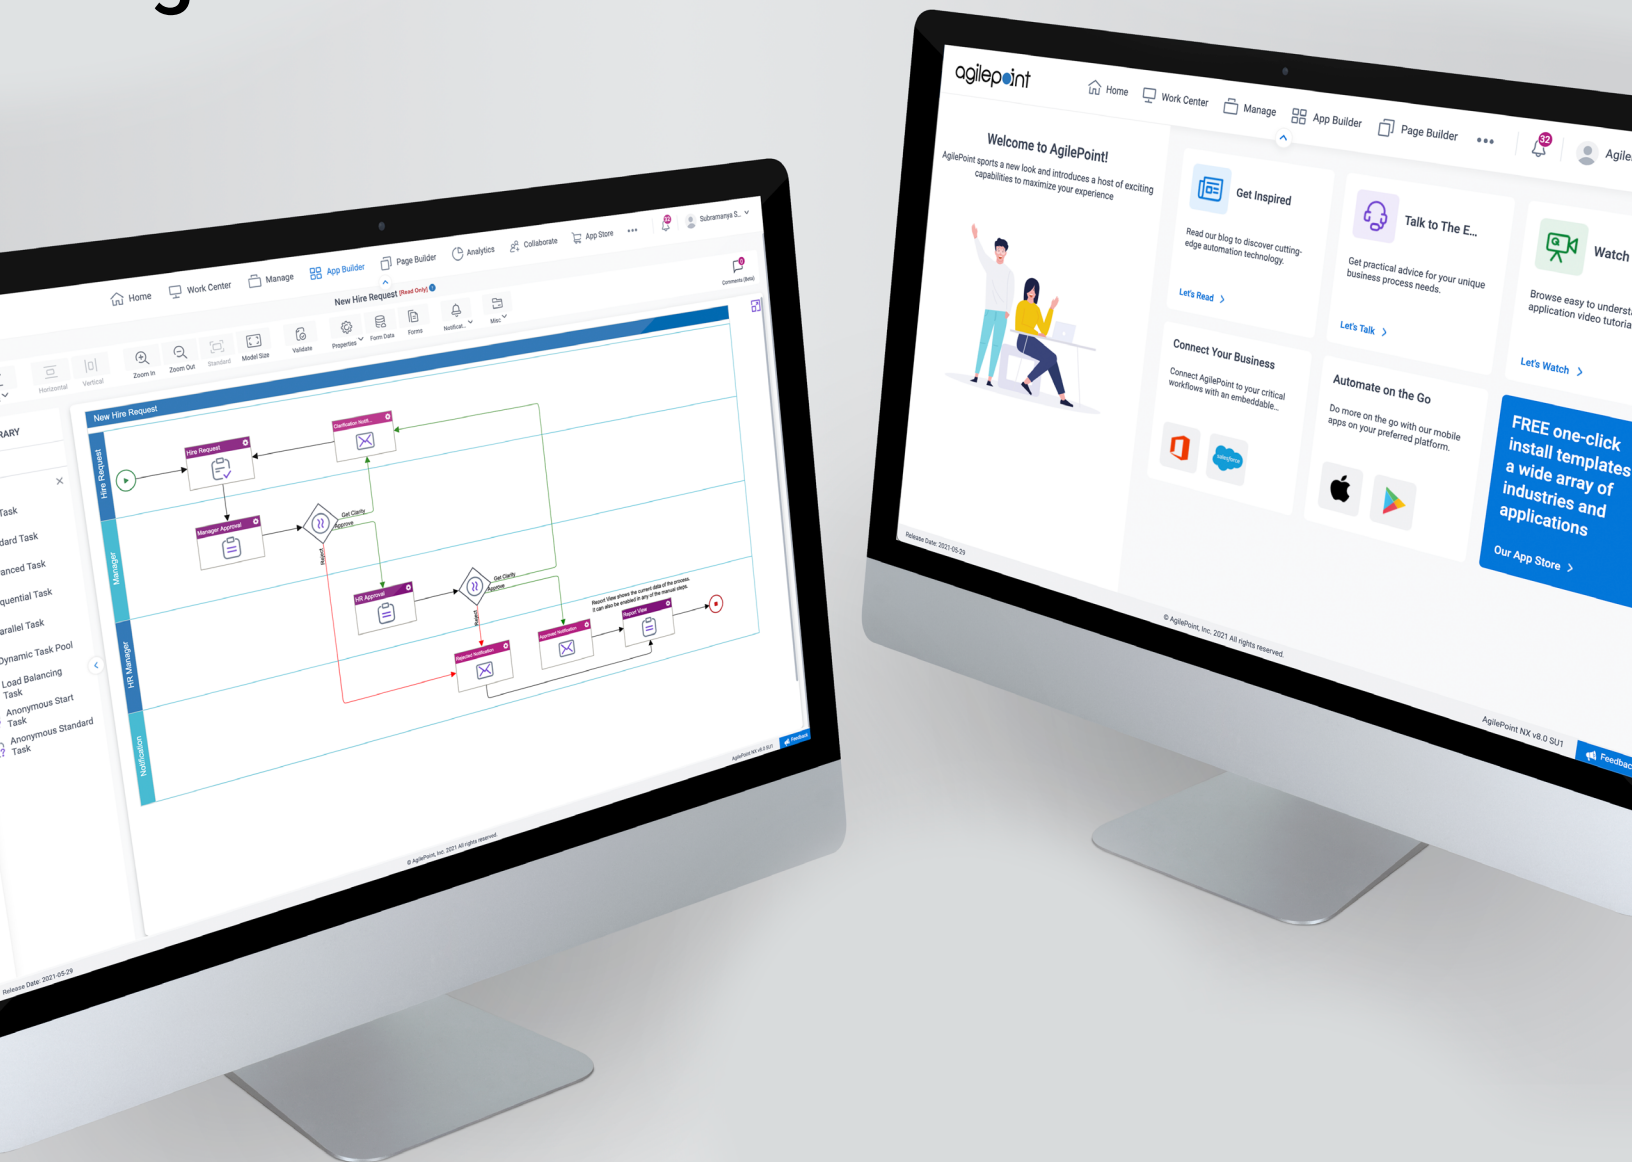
Home Work Center Manage App Builder Page Builder Analytics Collaborate App Store ••• Subramanya S...

New Hire Request (Read Only)

Horizontal Vertical Zoom In Zoom Out Standard Model Size Validate Properties Form Data Forms Notificat... Misc

Comments (Beta)

RARY

Task
dard Task
anced Task
quential Task
arallel Task
Dynamic Task Pool
Load Balancing Task
Anonymous Start Task
Anonymous Standard Task

New Hire Request

Hire Request
Manager
HR Manager
Notification

Hire Request
Clarification Noti...
Manager Approval
Get Clarity
Approve
Reject
HR Approval
Get Clarity
Approve
Reject
Rejected Notification
Approval Notification
Report View
Report View shows the current data of the process. It can also be enabled in any of the manual steps.

AgilePoint NX v8.0 SU1
Feedback

© AgilePoint, Inc. 2021 All rights reserved.

Release Date: 2021-05-29

agilepoint

Home Work Center Manage App Builder Page Builder ••• 32 Agile

Welcome to AgilePoint!

AgilePoint sports a new look and introduces a host of exciting capabilities to maximize your experience

Get Inspired

Read our blog to discover cutting-edge automation technology.

Let's Read >

Talk to The E...

Get practical advice for your unique business process needs.

Let's Talk >

Watch

Browse easy to underst... application video tutoria...

Let's Watch >

Connect Your Business

Connect AgilePoint to your critical workflows with an embeddable...

Automate on the Go

Do more on the go with our mobile apps on your preferred platform.

FREE one-click install templates a wide array of industries and applications

Our App Store >

Release Date: 2021-05-29

© AgilePoint, Inc. 2021 All rights reserved.

AgilePoint NX v8.0 SU1

Feedbac